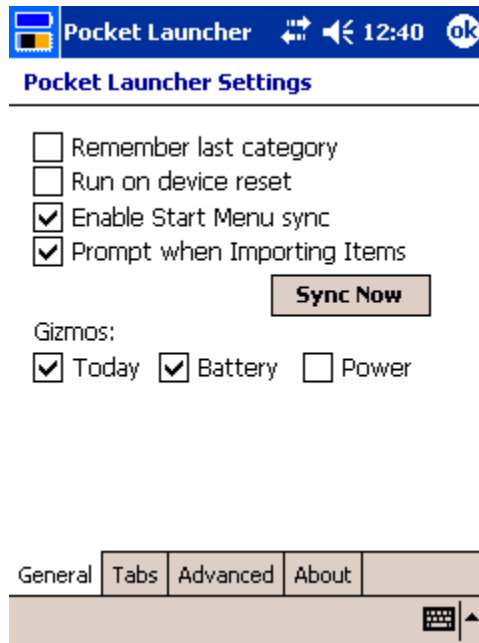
Pocket Launcher 12:40 ok

Pocket Launcher Settings

Remember last category
Run on device reset
Enable Start Menu sync
Prompt when Importing Items

Sync Now

Gizmos:
Today Battery Power

General | Tabs | Advanced | About